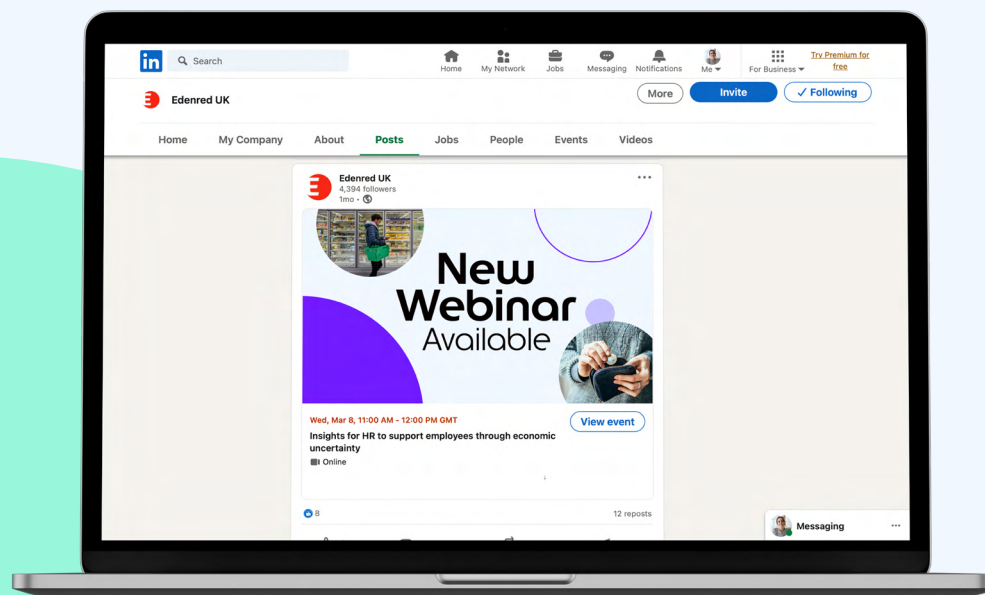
in Search

Home My Network Jobs Messaging Notifications Me For Business Try Premium for free

Edenred UK

More Invite ✓ Following

Home My Company About Posts Jobs People Events Videos

Edenred UK
4,394 followers
1mo •

New Webinar Available

Wed, Mar 8, 11:00 AM - 12:00 PM GMT
Insights for HR to support employees through economic uncertainty
Online

View event

8

12 reposts

Messaging